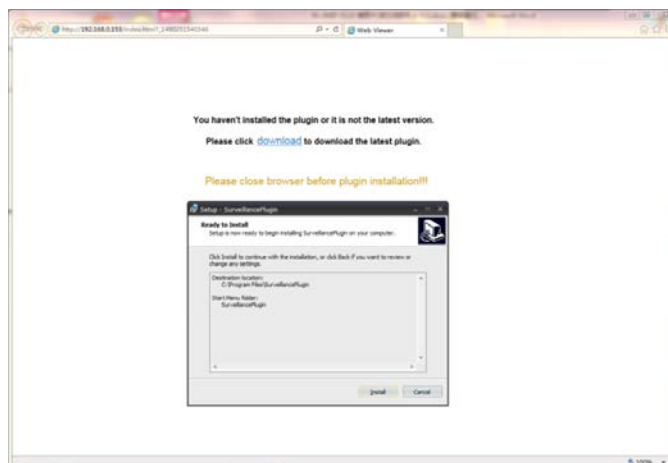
http://192.168.0.155/index.html?_1480251540346

Web Viewer

You haven't installed the plugin or it is not the latest version.

Please click download to download the latest plugin.

Please close browser before plugin installation!!!

Setup - SurveillancePlugin

Ready to Install
Setup is now ready to begin installing SurveillancePlugin on your computer.

Click Install to continue with the installation, or click Back if you want to review or change any settings.

Destination location:
C:\Program Files\SurveillancePlugin

Start Menu folder:
SurveillancePlugin

Install Cancel

100%